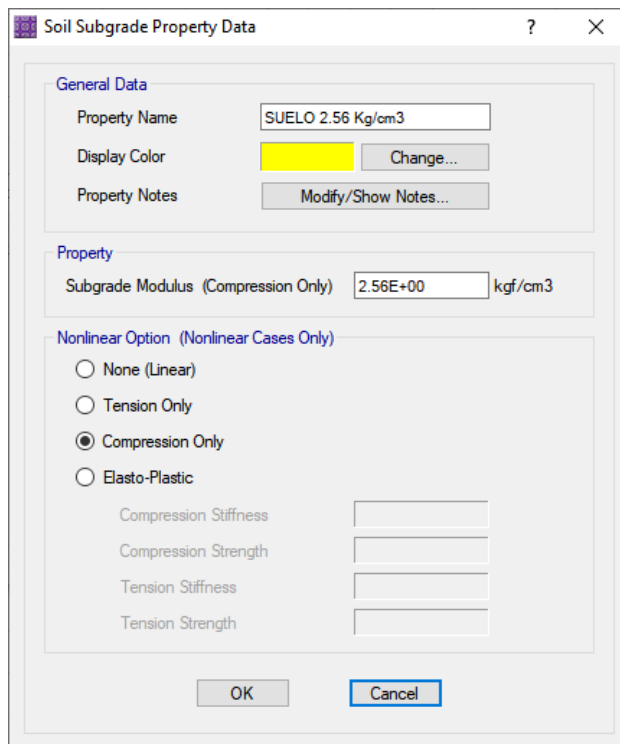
Soil Subgrade Property Data ? ×

General Data

Property Name SUELO 2.56 Kg/cm3

Display Color Change...

Property Notes Modify/Show Notes...

Property

Subgrade Modulus (Compression Only) 2.56E+00 kgf/cm3

Nonlinear Option (Nonlinear Cases Only)

None (Linear)

Tension Only

Compression Only

Elasto-Plastic

Compression Stiffness

Compression Strength

Tension Stiffness

Tension Strength

OK Cancel